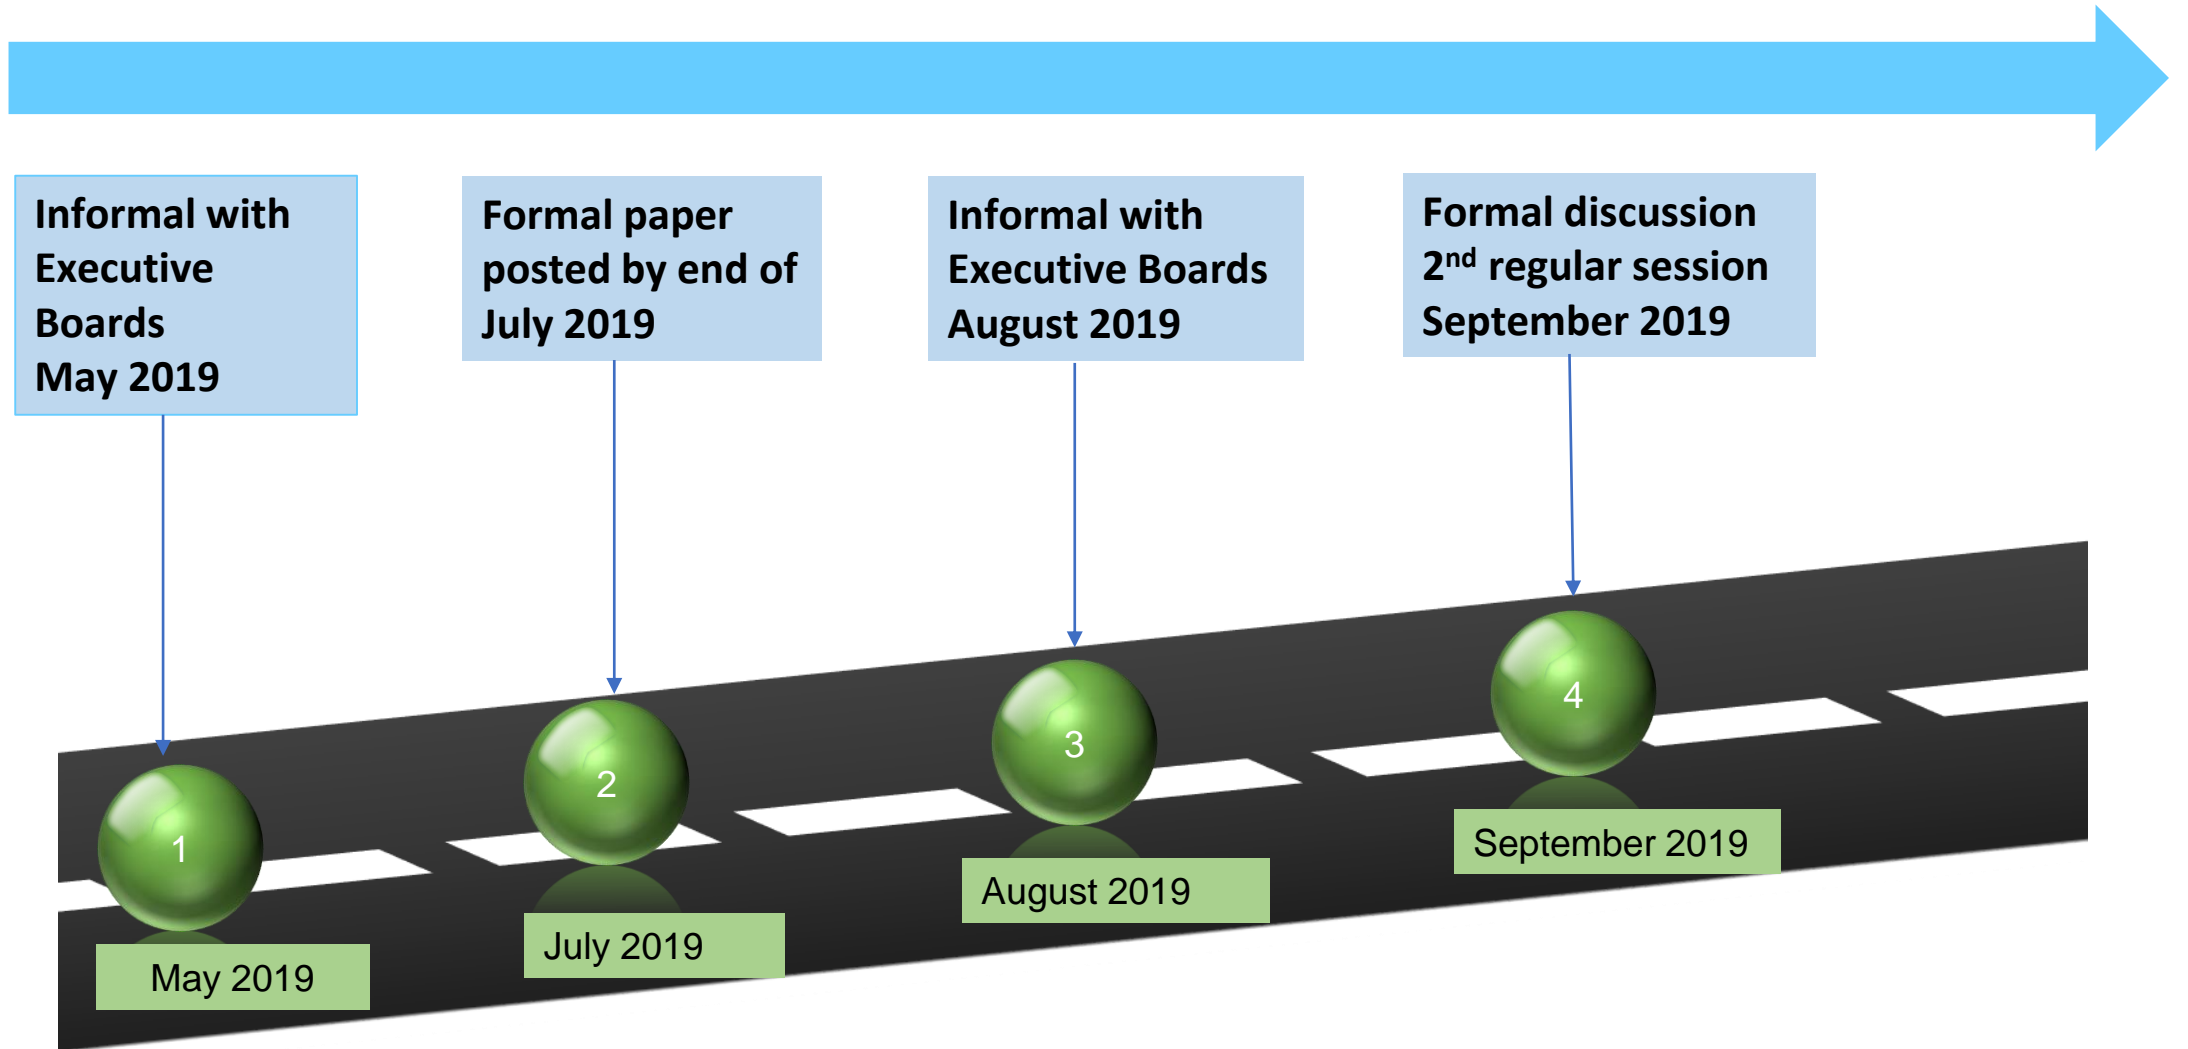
Informal with Executive Boards
May 2019

Formal paper posted by end of July 2019

Informal with Executive Boards
August 2019

Formal discussion
$2^{nd}$ regular session
September 2019

1

2

3

4

May 2019

July 2019

August 2019

September 2019